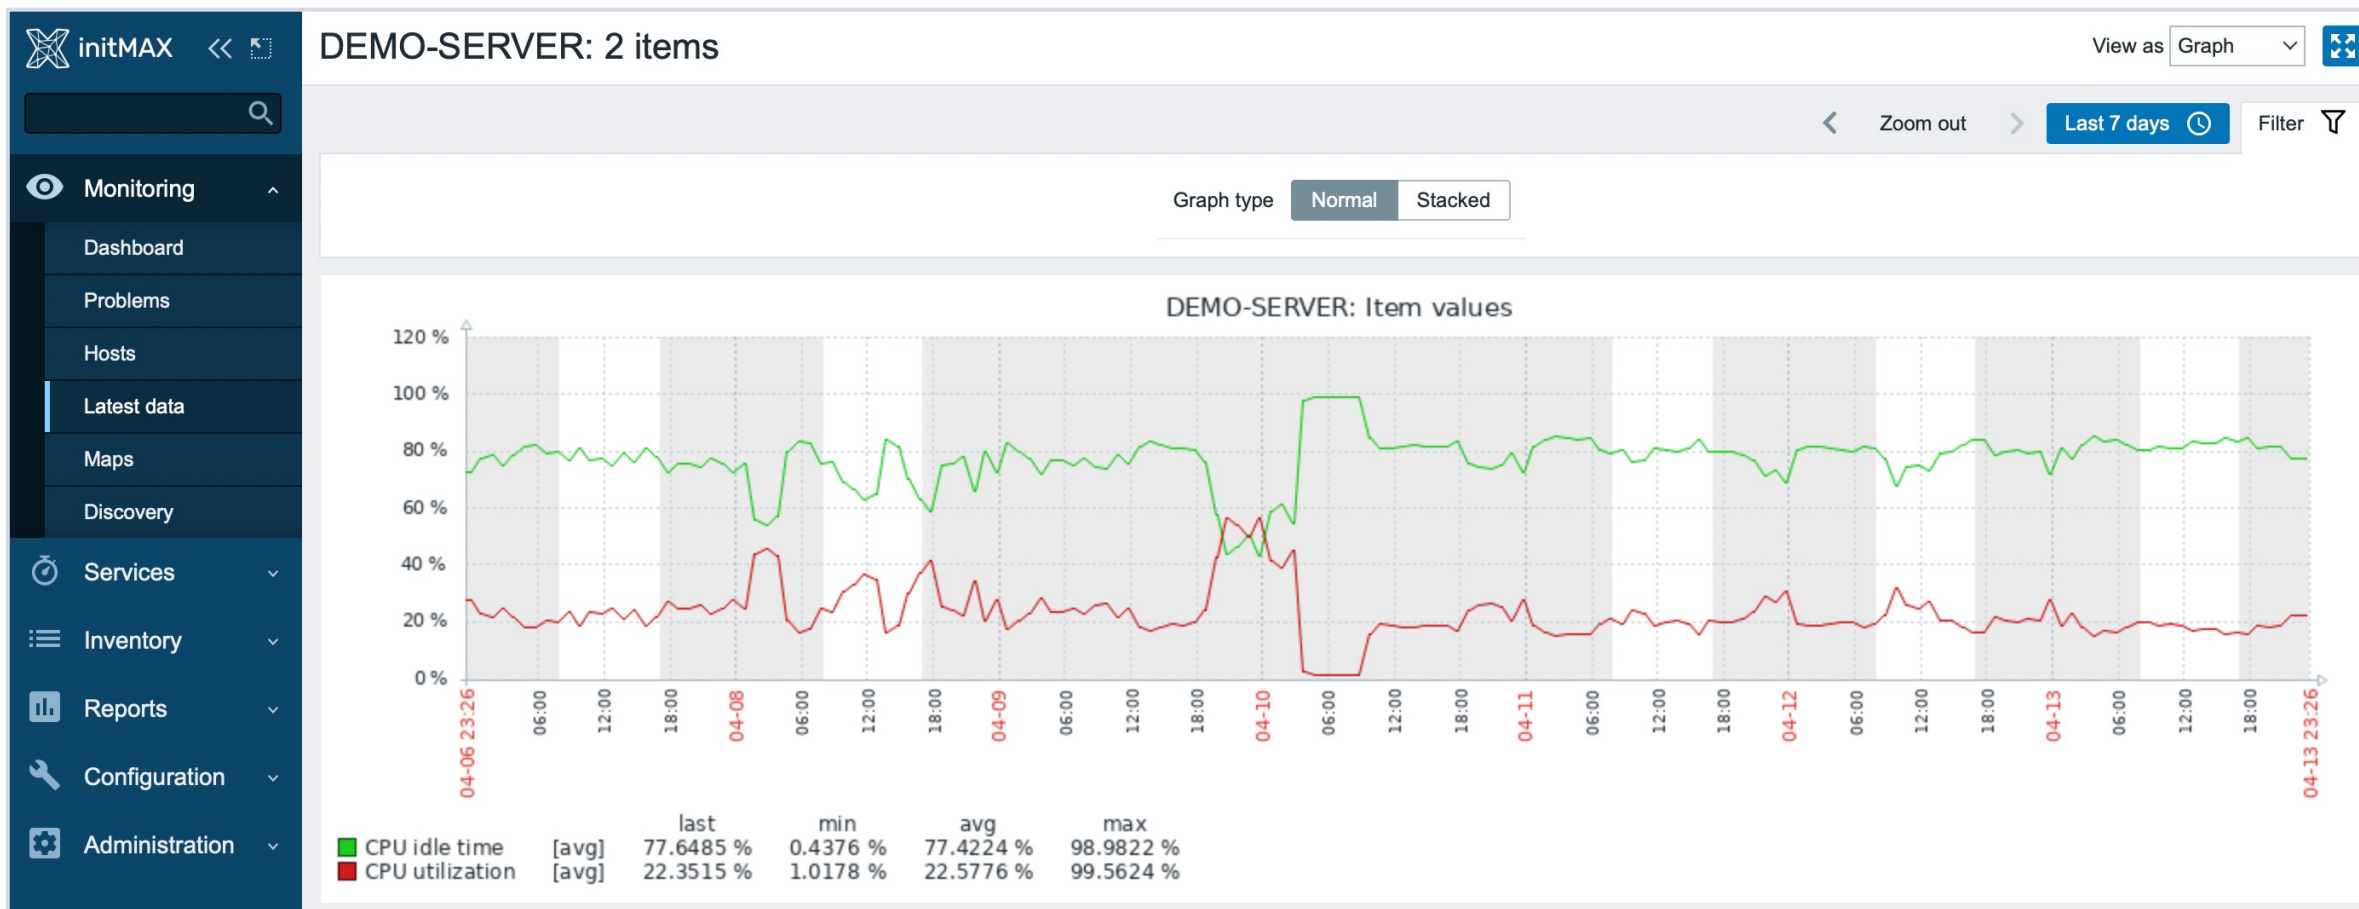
initMAX

Monitoring
Dashboard
Problems
Hosts
Latest data
Maps
Discovery
Services
Inventory
Reports
Configuration
Administration

DEMO-SERVER: 2 items

View as Graph

Zoom out
Last 7 days
Filter

Graph type Normal Stacked

DEMO-SERVER: Item values

120 %
100 %
80 %
60 %
40 %
20 %
0 %

04-06 23:26
06:00
12:00
18:00
04-08
06:00
12:00
18:00
04-09
06:00
12:00
18:00
04-10
06:00
12:00
18:00
04-11
06:00
12:00
18:00
04-12
06:00
12:00
18:00
04-13
06:00
12:00
18:00
04-13 23:26

| | | last | min | avg | max |
|---|---|---|---|---|---|
| CPU idle time | [avg] | 77.6485 % | 0.4376 % | 77.4224 % | 98.9822 % |
| CPU utilization | [avg] | 22.3515 % | 1.0178 % | 22.5776 % | 99.5624 % |